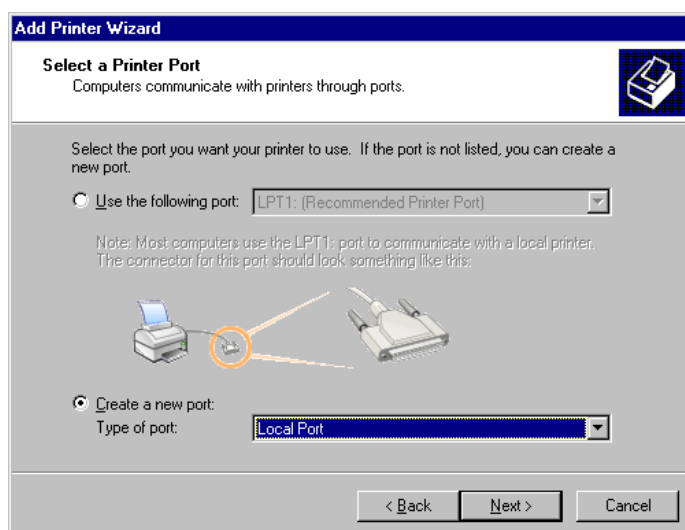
Add Printer Wizard

Select a Printer Port
Computers communicate with printers through ports.

Select the port you want your printer to use. If the port is not listed, you can create a new port.

Use the following port: LPT1: (Recommended Printer Port)

Note: Most computers use the LPT1: port to communicate with a local printer. The connector for this port should look something like this:

Create a new port:
Type of port: Local Port

< Back Next > Cancel